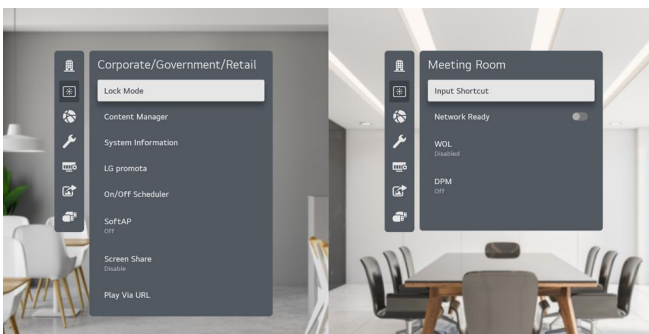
Corporate/Government/Retail

Lock Mode

Content Manager

System Information

LG promota

On/Off Scheduler

SoftAP
Off

Screen Share
Disable

Play Via URL

Meeting Room

Input Shortcut

Network Ready

WOL
Disabled

DPM
Off